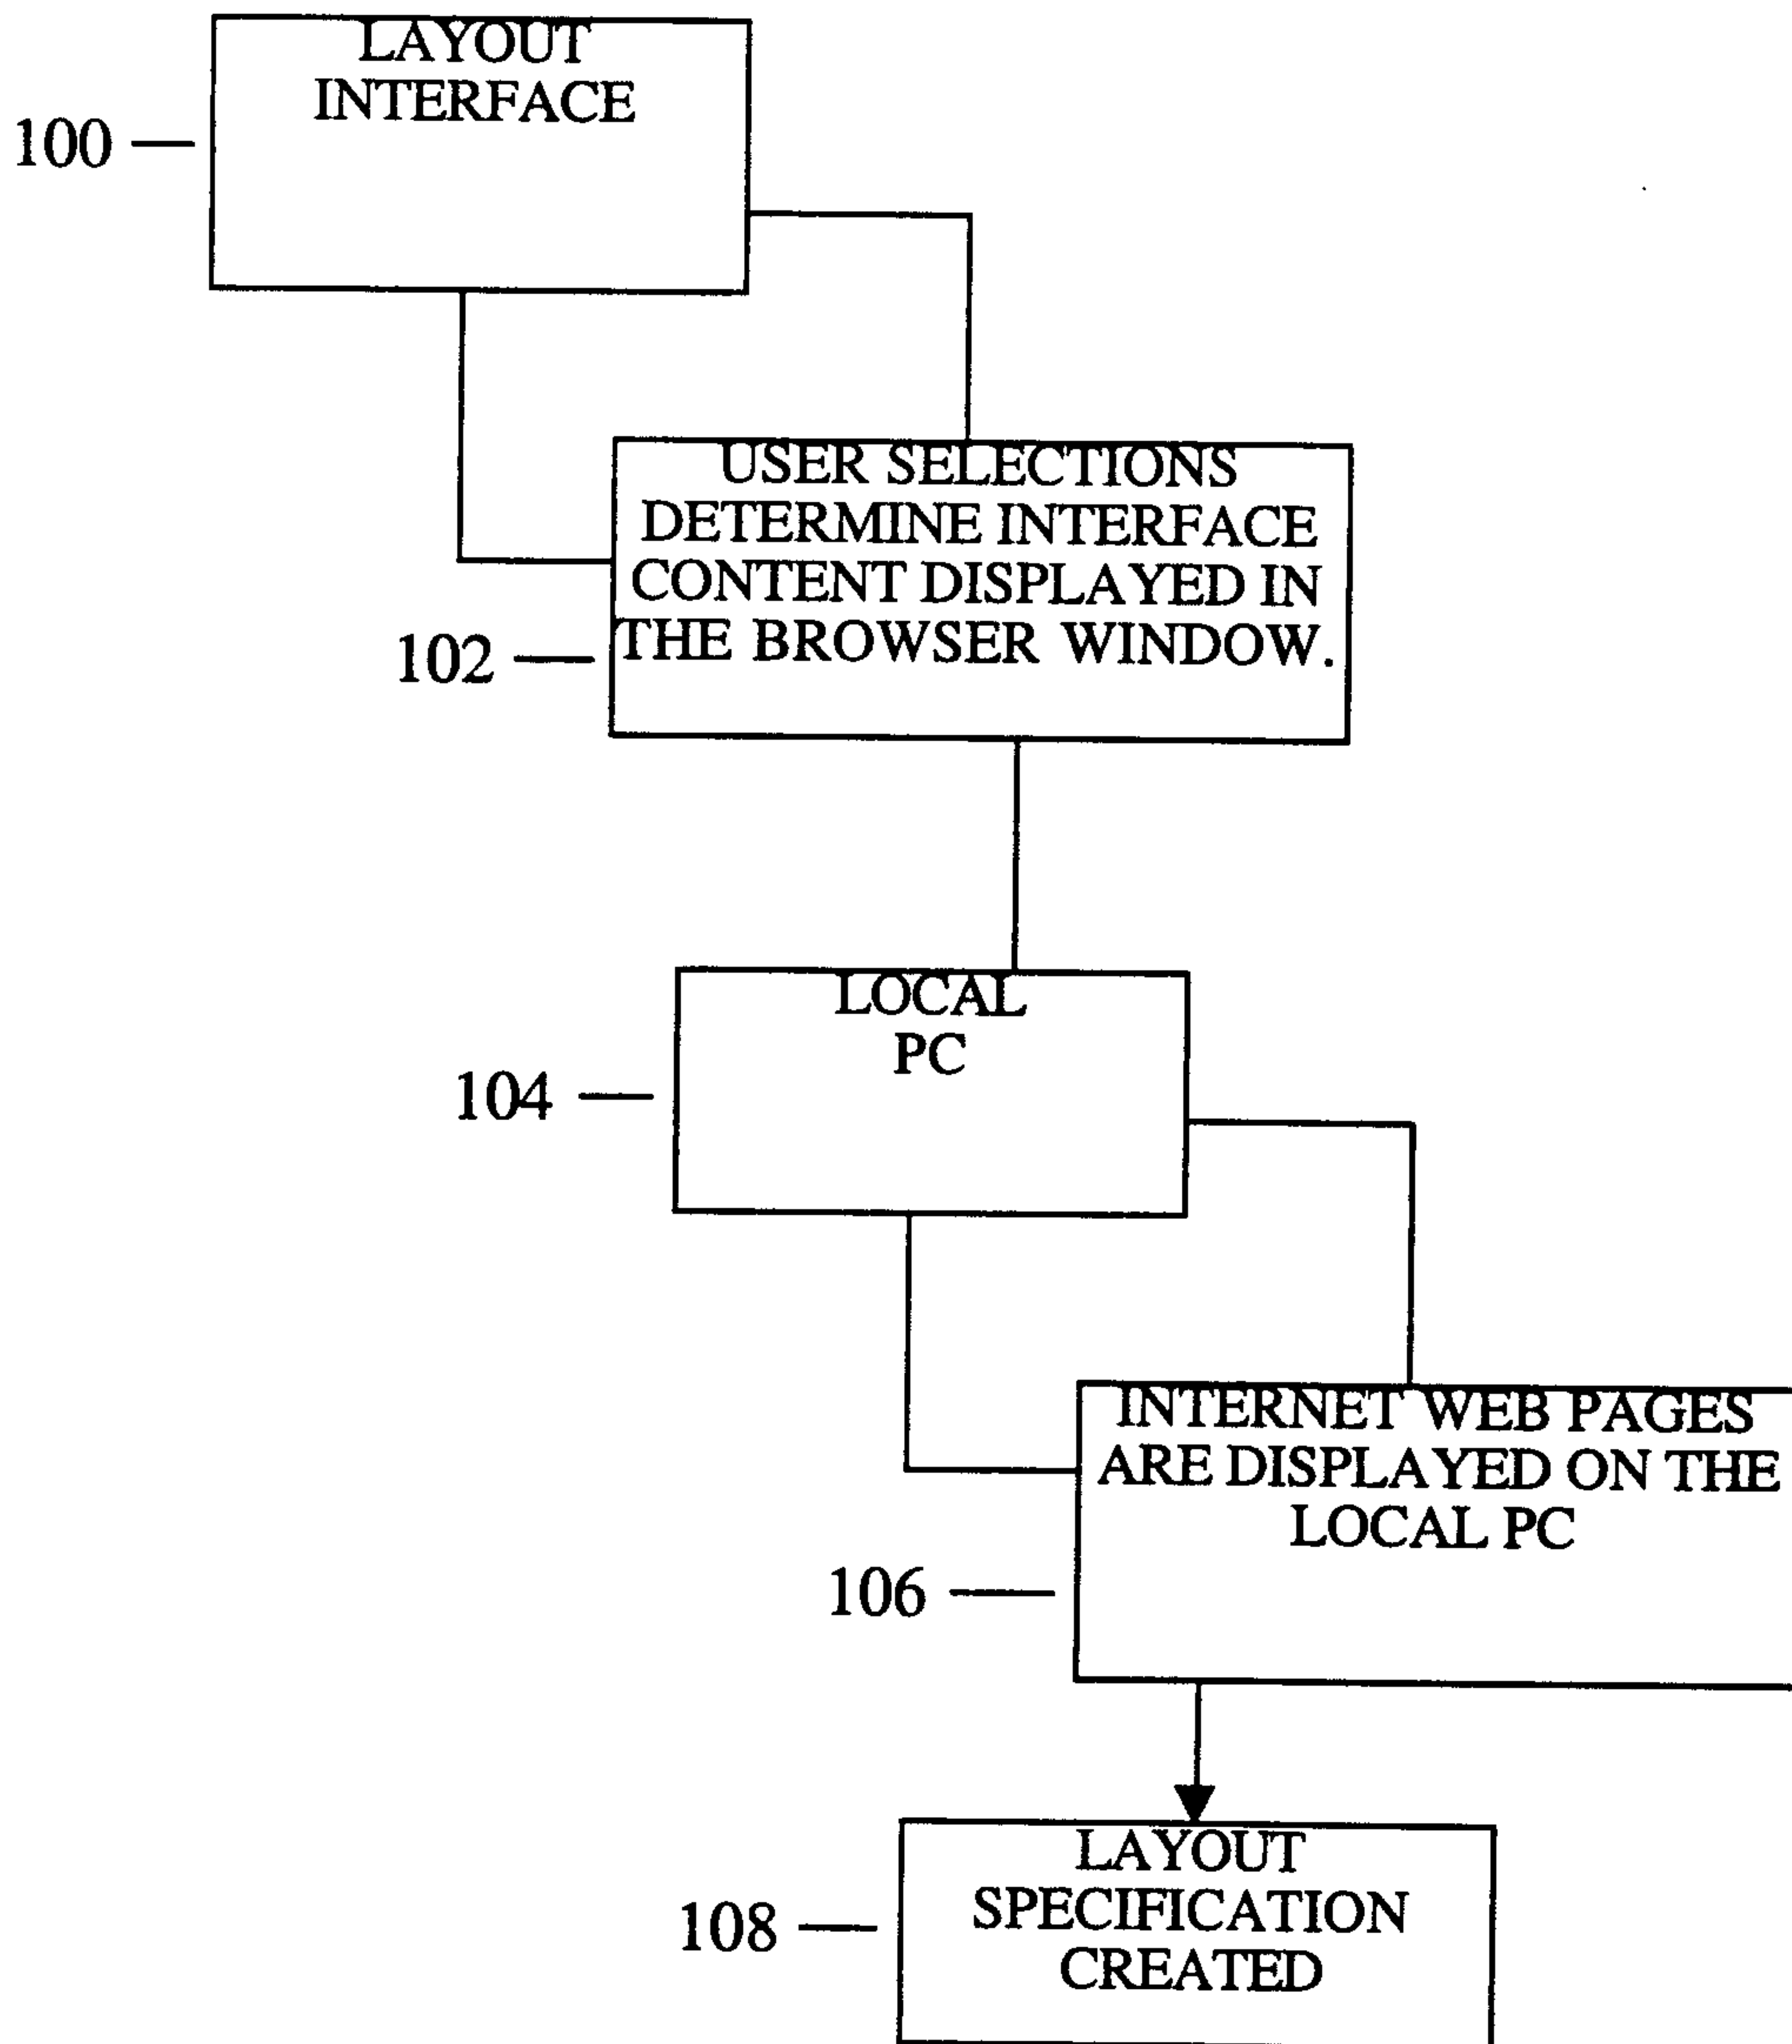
LAYOUT INTERFACE

100

USER SELECTIONS DETERMINE INTERFACE CONTENT DISPLAYED IN THE BROWSER WINDOW.

102

LOCAL PC

104

INTERNET WEB PAGES ARE DISPLAYED ON THE LOCAL PC

106

LAYOUT SPECIFICATION CREATED

108